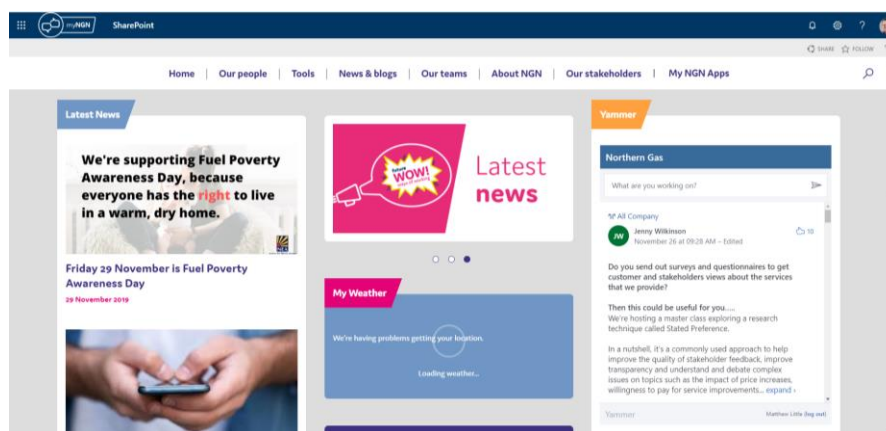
myNGN SharePoint

SHARE FOLLOW

Home | Our people | Tools | News & blogs | Our teams | About NGN | Our stakeholders | My NGN Apps

Latest News

We're supporting Fuel Poverty Awareness Day, because everyone has the right to live in a warm, dry home.

Friday 29 November is Fuel Poverty Awareness Day

29 November 2019

WOW!

Latest news

My Weather

We're having problems getting your location.

Loading weather...

Yammer

Northern Gas

What are you working on?

All Company

JW Jenny Wilkinson
November 26 at 09:28 AM – Edited

10

Do you send out surveys and questionnaires to get customer and stakeholders views about the services that we provide?

Then this could be useful for you.....
We're hosting a master class exploring a research technique called Stated Preference.

In a nutshell, it's a commonly used approach to help improve the quality of stakeholder feedback, improve transparency and understand and debate complex issues on topics such as the impact of price increases, willingness to pay for service improvements... expand »

Yammer

Matthew Little (log out)